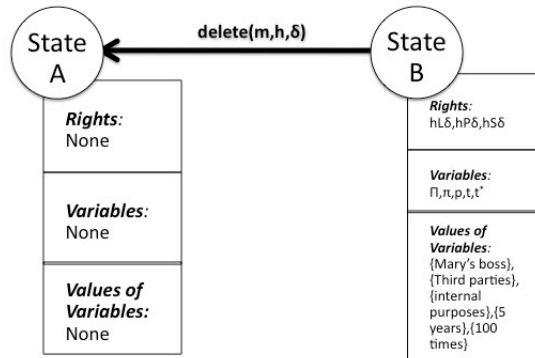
State A

delete(m,h,δ)

State B

*Rights*: None

*Variables*: None

*Values of Variables*: None

*Rights*: hLδ,hPδ,hSδ

*Variables*: Π,π,p,t,t*

*Values of Variables*: {Mary's boss}, {Third parties}, {internal purposes},{5 years},{100 times}